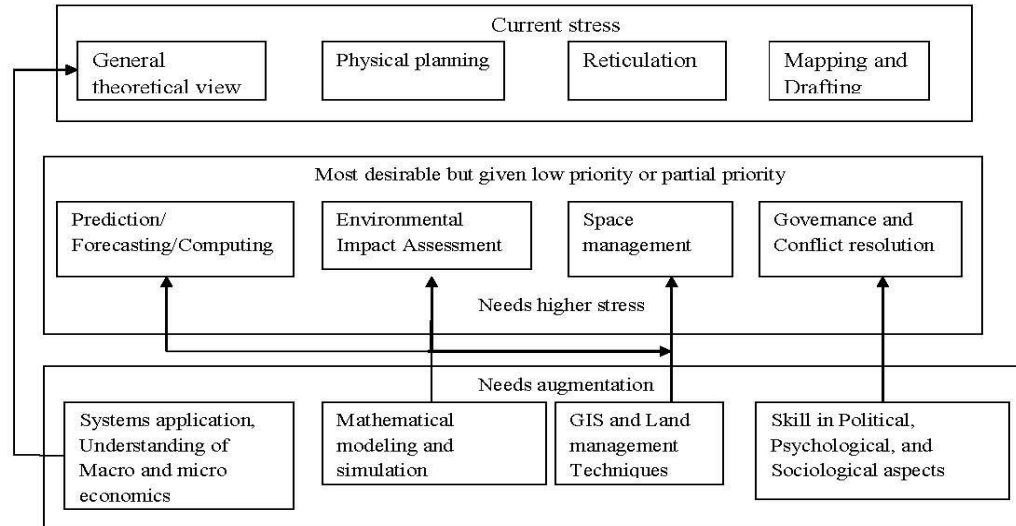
Current stress

General theoretical view

Physical planning

Reticulation

Mapping and Drafting

Most desirable but given low priority or partial priority

Prediction/ Forecasting/Computing

Environmental Impact Assessment

Space management

Governance and Conflict resolution

Needs higher stress

Needs augmentation

Systems application, Understanding of Macro and micro economics

Mathematical modeling and simulation

GIS and Land management Techniques

Skill in Political, Psychological, and Sociological aspects